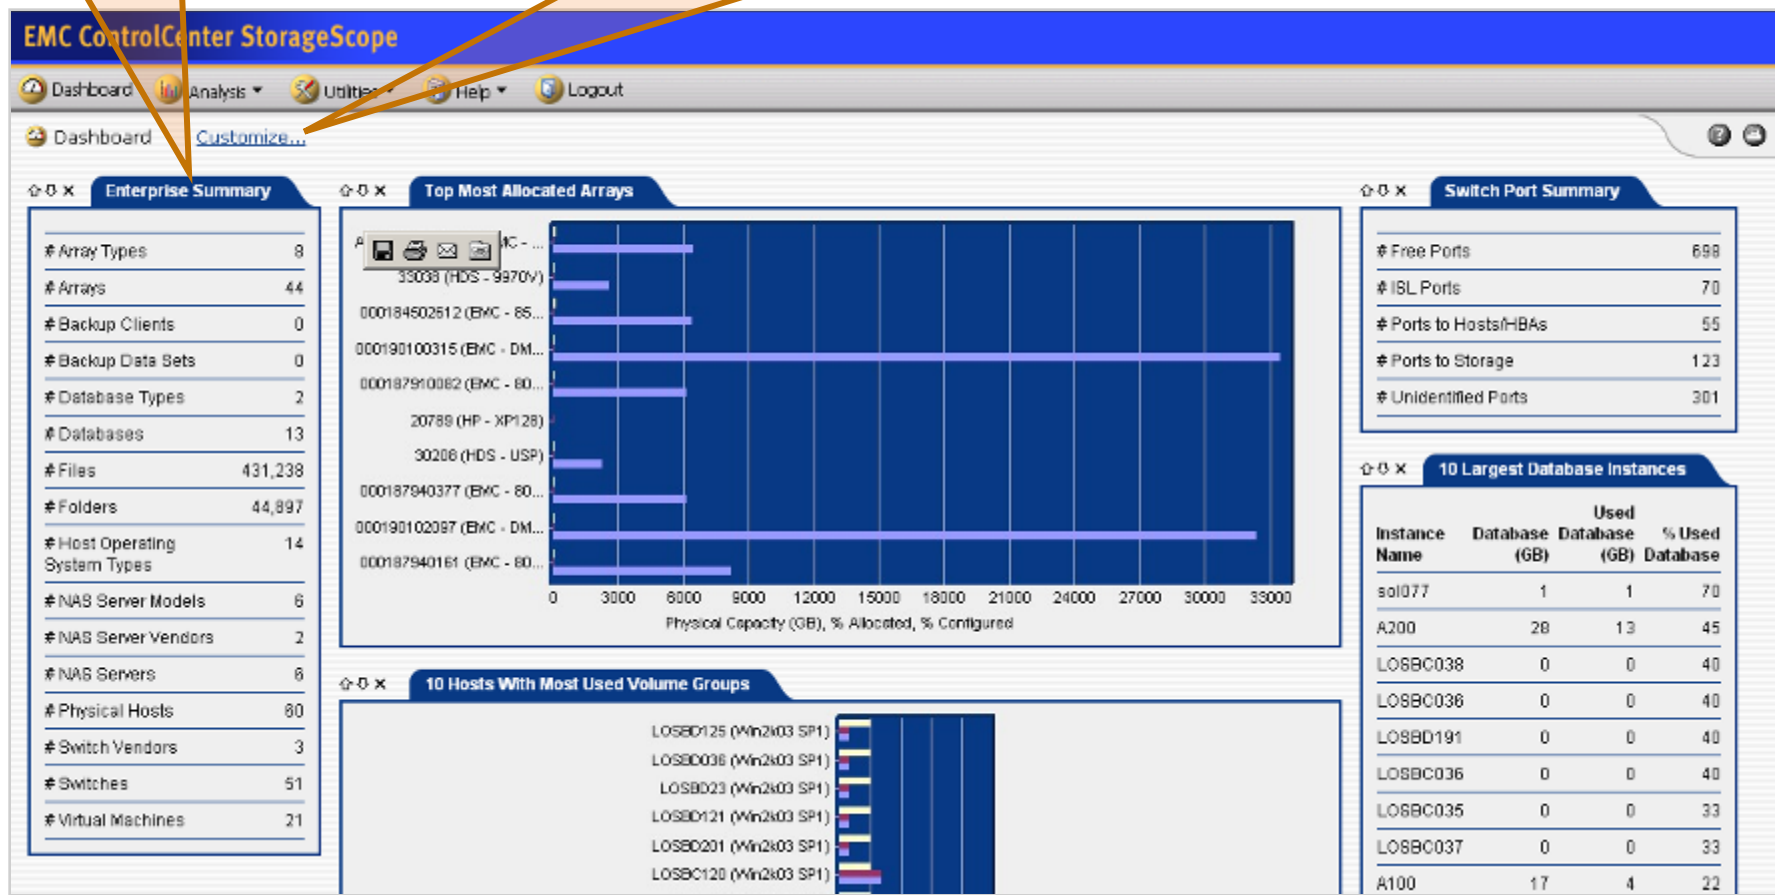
EMC ControlCenter StorageScope

Dashboard Analysis ▾ Utilities ▾ Help ▾ Logout

Dashboard Customize...

Enterprise Summary

| | |
|---|---|
| # Array Types | 8 |
| # Arrays | 44 |
| # Backup Clients | 0 |
| # Backup Data Sets | 0 |
| # Database Types | 2 |
| # Databases | 13 |
| # Files | 431,238 |
| # Folders | 44,897 |
| # Host Operating System Types | 14 |
| # NAS Server Models | 6 |
| # NAS Server Vendors | 2 |
| # NAS Servers | 6 |
| # Physical Hosts | 60 |
| # Switch Vendors | 3 |
| # Switches | 51 |
| # Virtual Machines | 21 |

Top Most Allocated Arrays

A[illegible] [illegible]MC - ...
33038 (HDS - 9970V)
000184502612 (EMC - 85...
000190100315 (EMC - DM...
000187910082 (EMC - 80...
20789 (HP - XP128)
30208 (HDS - USP)
000187940377 (EMC - 80...
000190102097 (EMC - DM...
000187940161 (EMC - 80...

0 3000 6000 9000 12000 15000 18000 21000 24000 27000 30000 33000
Physical Capacity (GB), % Allocated, % Configured

10 Hosts With Most Used Volume Groups

LOSBD125 (Win2k03 SP1)
LOSBD036 (Win2k03 SP1)
LOSBD23 (Win2k03 SP1)
LOSBD121 (Win2k03 SP1)
LOSBD201 (Win2k03 SP1)
LOSBC120 (Win2k03 SP1)

Switch Port Summary

| | |
|---|---|
| # Free Ports | 698 |
| # ISL Ports | 70 |
| # Ports to Hosts/HBAs | 55 |
| # Ports to Storage | 123 |
| # Unidentified Ports | 301 |

10 Largest Database Instances

| Instance Name | Database (GB) | Used Database (GB) | % Used Database |
|---|---|---|---|
| sol077 | 1 | 1 | 70 |
| A200 | 28 | 13 | 45 |
| LOSBC038 | 0 | 0 | 40 |
| LOSBC036 | 0 | 0 | 40 |
| LOSBD191 | 0 | 0 | 40 |
| LOSBC036 | 0 | 0 | 40 |
| LOSBC035 | 0 | 0 | 33 |
| LOSBC037 | 0 | 0 | 33 |
| A100 | 17 | 4 | 22 |